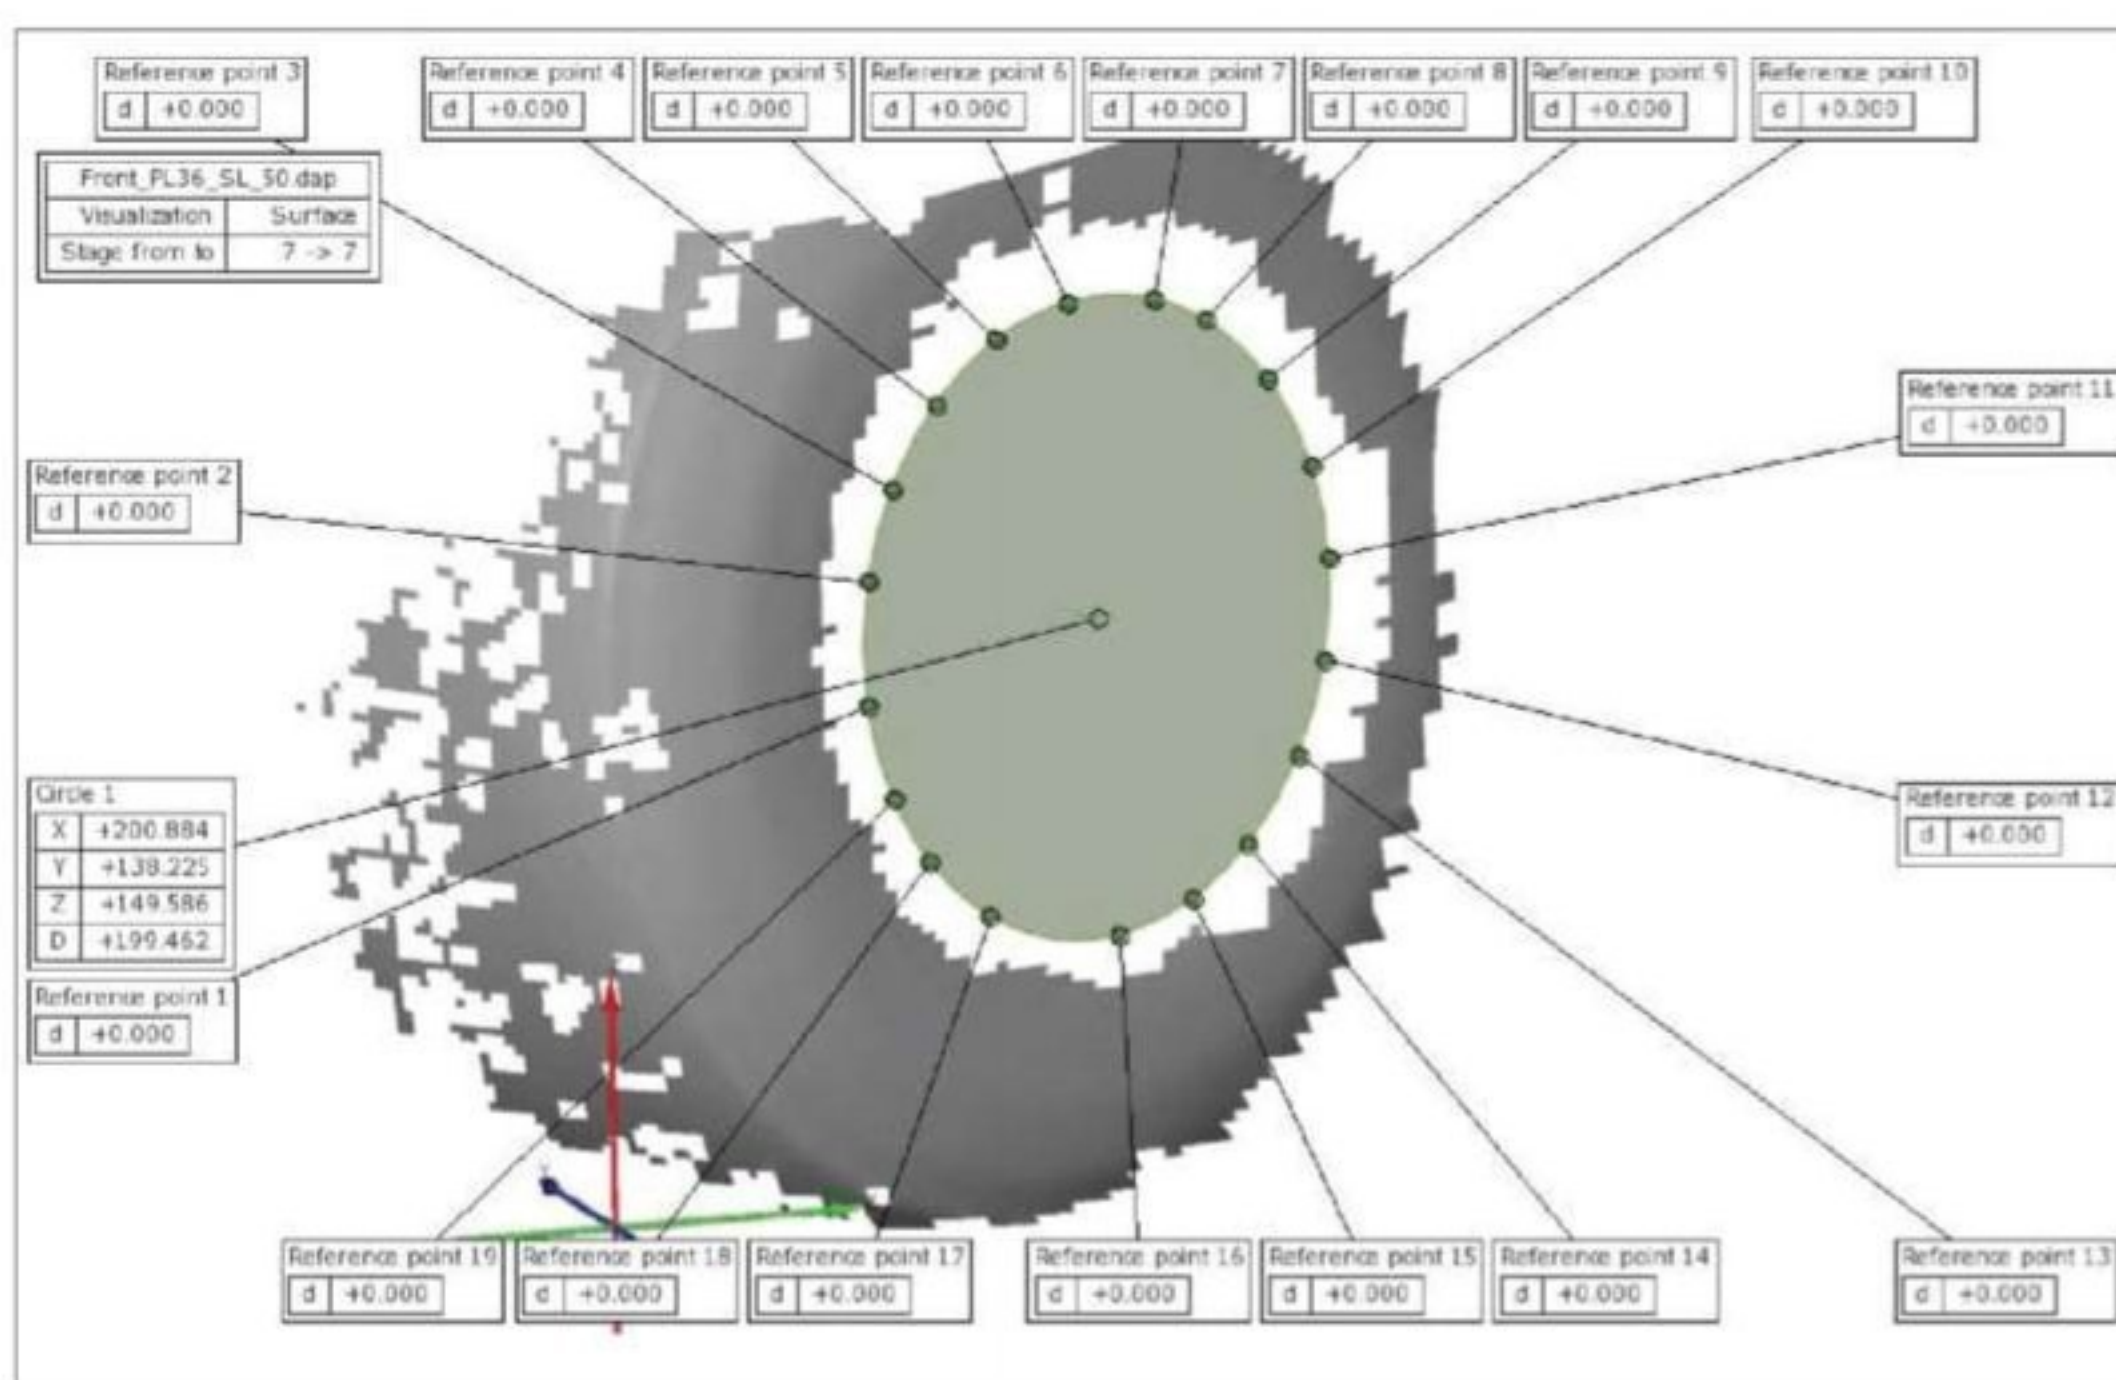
Reference point 3
| d | +0.000 |

Reference point 4
| d | +0.000 |

Reference point 5
| d | +0.000 |

Reference point 6
| d | +0.000 |

Reference point 7
| d | +0.000 |

Reference point 8
| d | +0.000 |

Reference point 9
| d | +0.000 |

Reference point 10
| d | +0.000 |

| Front_PL36_SL_50.dap | |
|---|---|
| Visualization | Surface |
| Stage from to | 7 -> 7 |

Reference point 11
| d | +0.000 |

Reference point 2
| d | +0.000 |

Circle 1
| X | +200.884 |
|---|---|
| Y | +138.225 |
| Z | +149.586 |
| D | +199.462 |

Reference point 12
| d | +0.000 |

Reference point 1
| d | +0.000 |

Reference point 19
| d | +0.000 |

Reference point 18
| d | +0.000 |

Reference point 17
| d | +0.000 |

Reference point 16
| d | +0.000 |

Reference point 15
| d | +0.000 |

Reference point 14
| d | +0.000 |

Reference point 13
| d | +0.000 |